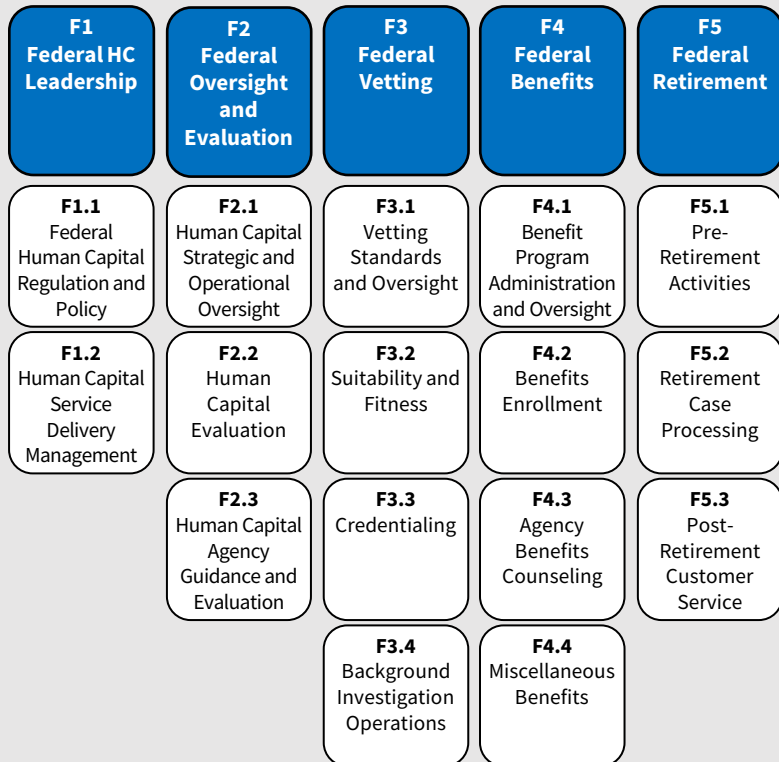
F1
Federal HC Leadership

F1.1
Federal Human Capital Regulation and Policy

F1.2
Human Capital Service Delivery Management

F2
Federal Oversight and Evaluation

F2.1
Human Capital Strategic and Operational Oversight

F2.2
Human Capital Evaluation

F2.3
Human Capital Agency Guidance and Evaluation

F3
Federal Vetting

F3.1
Vetting Standards and Oversight

F3.2
Suitability and Fitness

F3.3
Credentialing

F3.4
Background Investigation Operations

F4
Federal Benefits

F4.1
Benefit Program Administration and Oversight

F4.2
Benefits Enrollment

F4.3
Agency Benefits Counseling

F4.4
Miscellaneous Benefits

F5
Federal Retirement

F5.1
Pre-Retirement Activities

F5.2
Retirement Case Processing

F5.3
Post-Retirement Customer Service